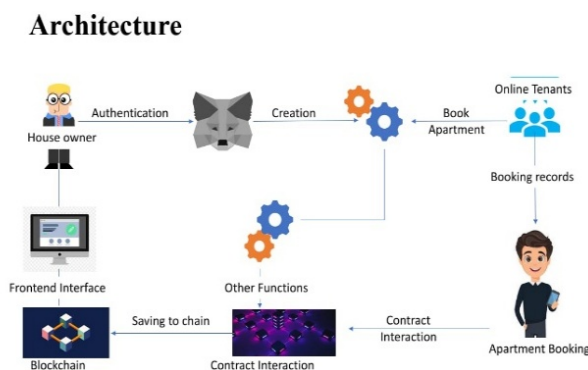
Architecture

House owner

Authentication

Creation

Book Apartment

Online Tenants

Booking records

Frontend Interface

Other Functions

Saving to chain

Contract Interaction

Blockchain

Contract Interaction

Apartment Booking